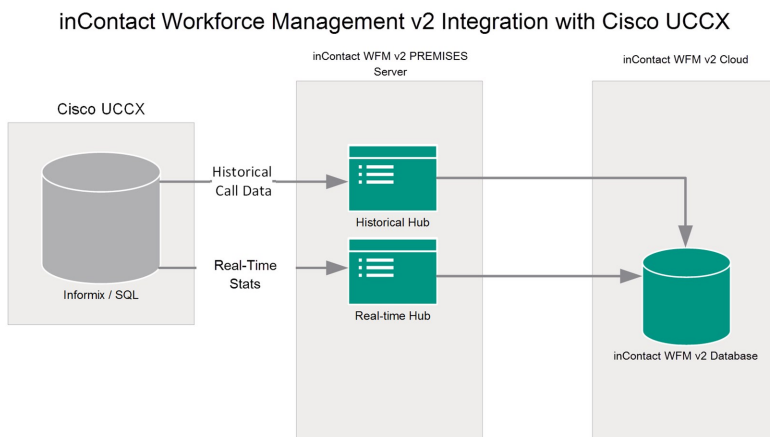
inContact Workforce Management v2 Integration with Cisco UCCX

inContact WFM v2 PREMISES Server

inContact WFM v2 Cloud

Cisco UCCX

Historical Call Data

Historical Hub

Real-Time Stats

Informix / SQL

Real-time Hub

inContact WFM v2 Database